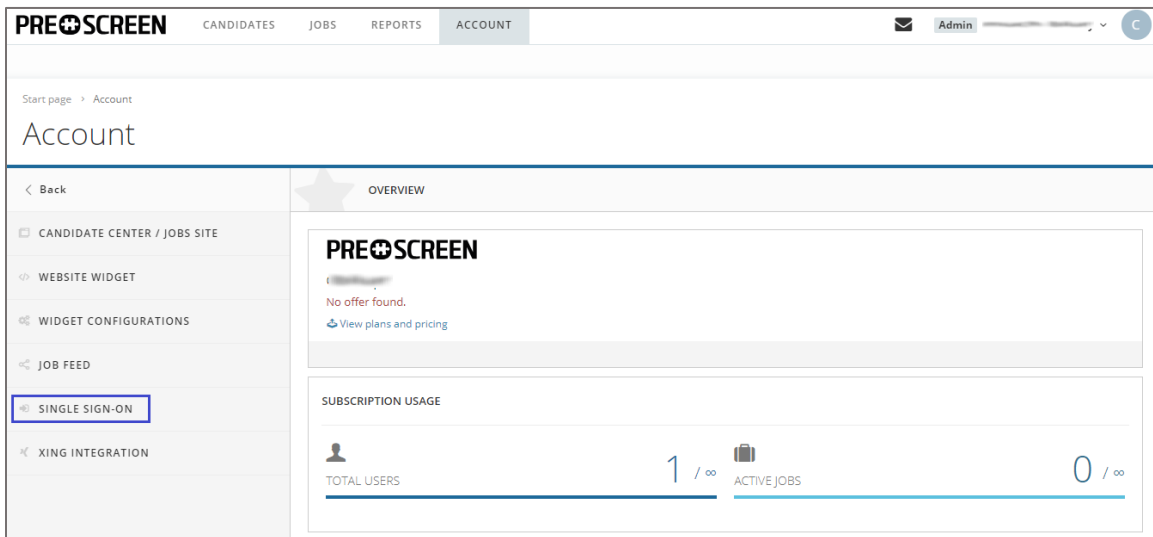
PRESCREEN CANDIDATES JOBS REPORTS ACCOUNT

Admin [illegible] C

Start page › Account

Account

‹ Back

CANDIDATE CENTER / JOBS SITE

WEBSITE WIDGET

WIDGET CONFIGURATIONS

JOB FEED

SINGLE SIGN-ON

XING INTEGRATION

OVERVIEW

PRESCREEN

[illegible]

No offer found.

View plans and pricing

SUBSCRIPTION USAGE

TOTAL USERS 1 / ∞

ACTIVE JOBS 0 / ∞